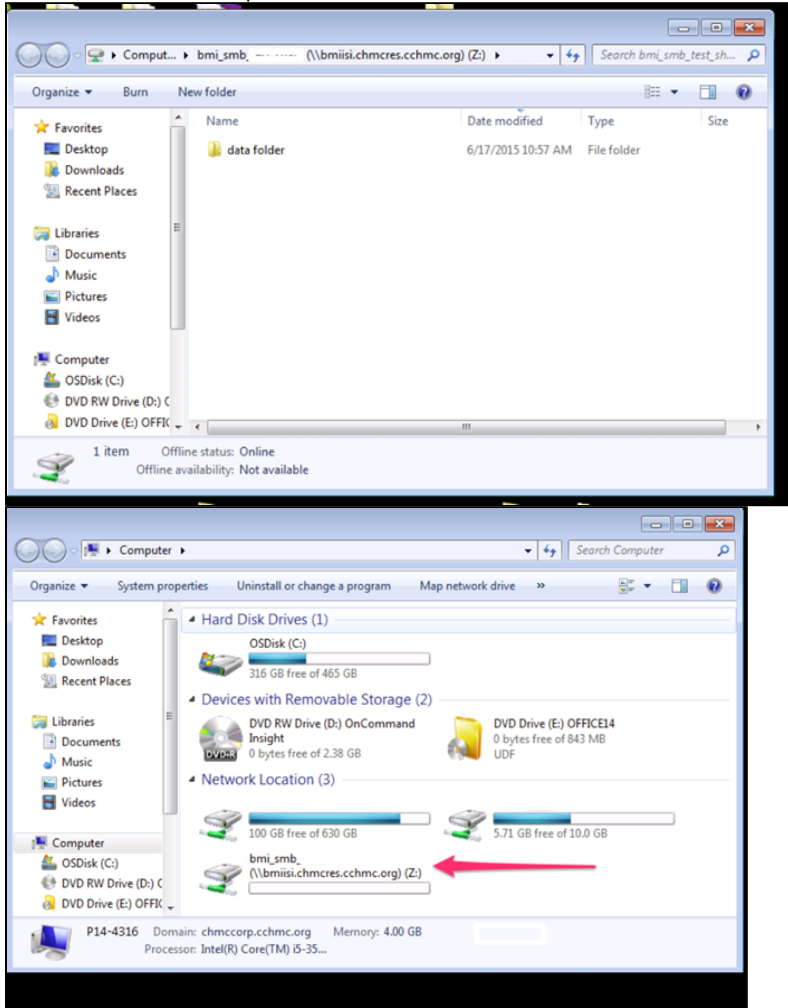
Comput... ▸ bmi_smb_ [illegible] (\\bmiisi.chmcres.cchmc.org) (Z:) ▸

Search bmi_smb_test_sh...

Organize ▾ Burn New folder

Favorites
Desktop
Downloads
Recent Places

Libraries
Documents
Music
Pictures
Videos

Computer
OSDisk (C:)
DVD RW Drive (D:) C
DVD Drive (E:) OFFIC

| Name | Date modified | Type | Size |
|---|---|---|---|
| data folder | 6/17/2015 10:57 AM | File folder | |

1 item Offline status: Online
Offline availability: Not available

Computer ▸

Search Computer

Organize ▾ System properties Uninstall or change a program Map network drive »

Favorites
Desktop
Downloads
Recent Places

Libraries
Documents
Music
Pictures
Videos

Computer
OSDisk (C:)
DVD RW Drive (D:) C
DVD Drive (E:) OFFIC

Hard Disk Drives (1)
OSDisk (C:)
316 GB free of 465 GB

Devices with Removable Storage (2)
DVD RW Drive (D:) OnCommand Insight
0 bytes free of 2.38 GB
DVD Drive (E:) OFFICE14
0 bytes free of 843 MB
UDF

Network Location (3)
100 GB free of 630 GB
5.71 GB free of 10.0 GB
bmi_smb_
(\\bmiisi.chmcres.cchmc.org) (Z:)

P14-4316 Domain: chmccorp.cchmc.org Memory: 4.00 GB
Processor: Intel(R) Core(TM) i5-35...